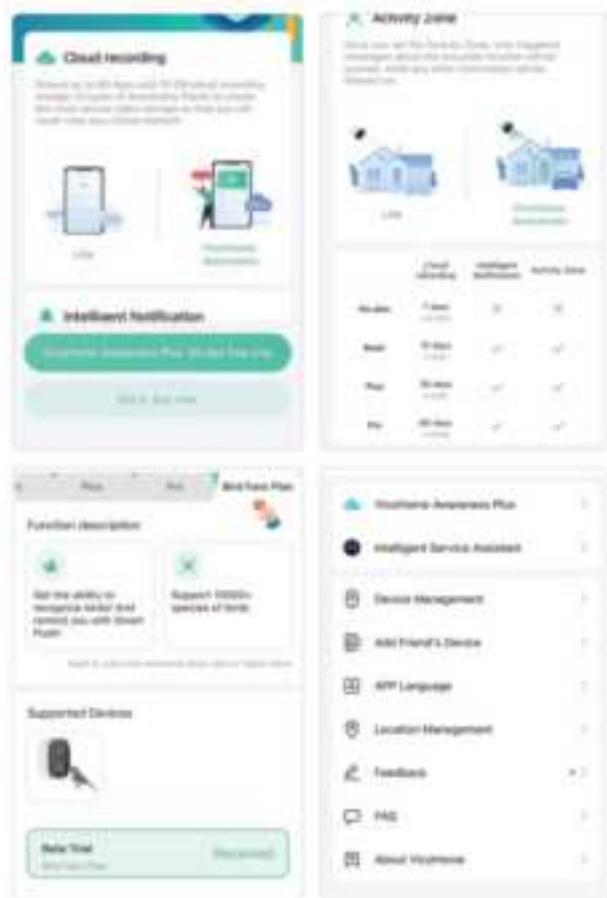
Cloud recording

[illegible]

Live

Vicohome Awareness

Intelligent Notification

Vicohome Awareness Plus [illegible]

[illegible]

Activity Zone

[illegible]

Live

Vicohome Awareness

| | Cloud recording | Intelligent Notification | Activity Zone |
|---|---|---|---|
| No plan | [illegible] | | |
| Basic | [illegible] | | |
| Plus | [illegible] | | |
| Pro | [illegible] | | |

Plus | Pro | Bird Fans Plan

Function description

Get the ability to recognize birds and remind you with Smart Push

Support 10000+ species of birds

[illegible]

Supported Devices

Beta Trial

Bird Fans Plan

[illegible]

Vicohome Awareness Plus

Intelligent Service Assistant

Device Management

Add Friend's Device

APP Language

Location Management

Feedback

FAQ

About Vicohome